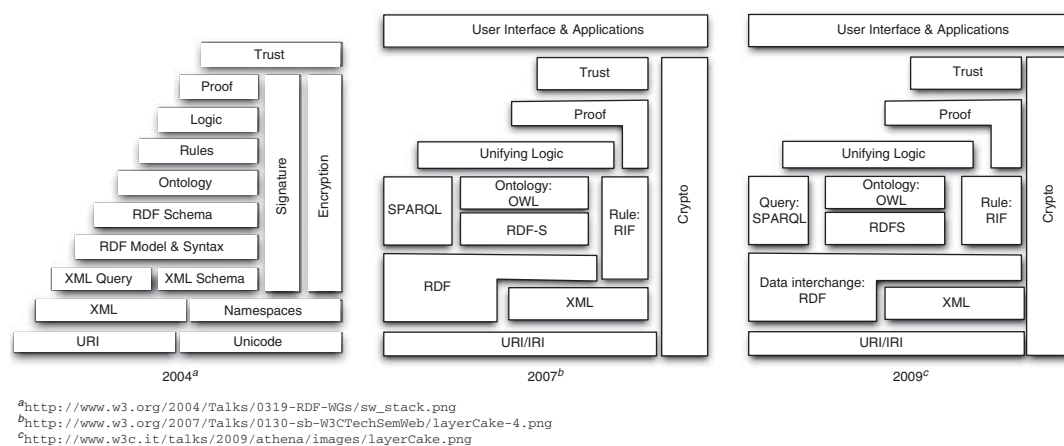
Trust

Proof

Logic

Rules

Ontology

RDF Schema

RDF Model & Syntax

XML Query

XML Schema

XML

Namespaces

URI

Unicode

Signature

Encryption

$2004^{a}$

User Interface & Applications

Trust

Proof

Unifying Logic

SPARQL

Ontology: OWL

RDF-S

Rule: RIF

RDF

XML

URI/IRI

Crypto

$2007^{b}$

User Interface & Applications

Trust

Proof

Unifying Logic

Query: SPARQL

Ontology: OWL

RDFS

Rule: RIF

Data interchange: RDF

XML

URI/IRI

Crypto

$2009^{c}$

$^{a}$http://www.w3.org/2004/Talks/0319-RDF-WGs/sw_stack.png
$^{b}$http://www.w3.org/2007/Talks/0130-sb-W3CTechSemWeb/layerCake-4.png
$^{c}$http://www.w3c.it/talks/2009/athena/images/layerCake.png